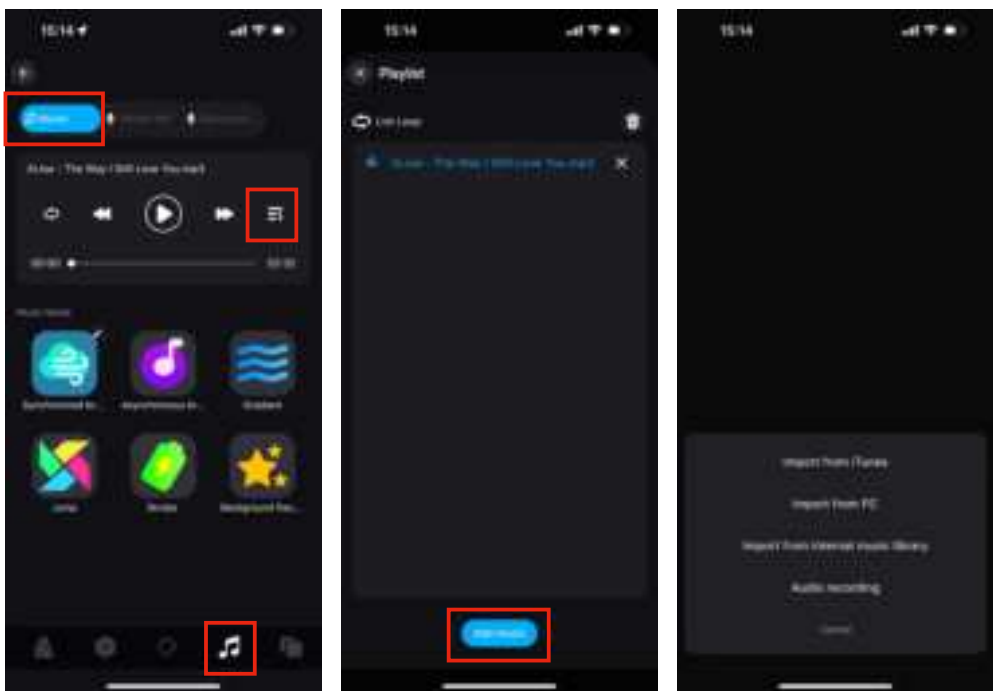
15:14

Music

Xi Jue - The Way I Still Love You.mp3

00:00

00:00

Music Mode

Synchronized m...

Asynchronous m...

Gradient

Jump

Strobe

Background flas...

15:14

Playlist

List Loop

Xi Jue - The Way I Still Love You.mp3

Add music

15:14

Import from iTunes

Import from PC

Import from Internet music library

Audio recording

Cancel